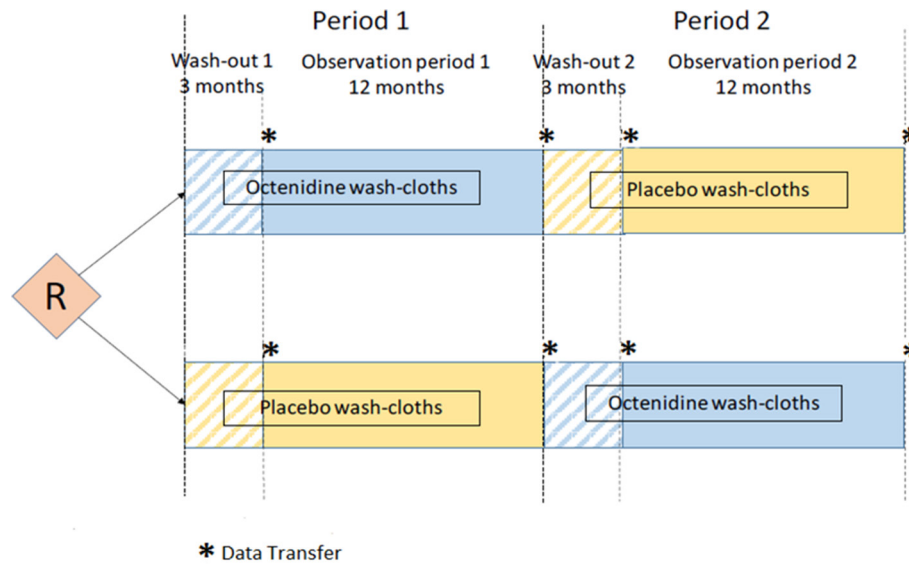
Period 1

Period 2

Wash-out 1
3 months

Observation period 1
12 months

Wash-out 2
3 months

Observation period 2
12 months

*

*

*

*

Octenidine wash-cloths

Placebo wash-cloths

R

*

*

*

*

Placebo wash-cloths

Octenidine wash-cloths

* Data Transfer